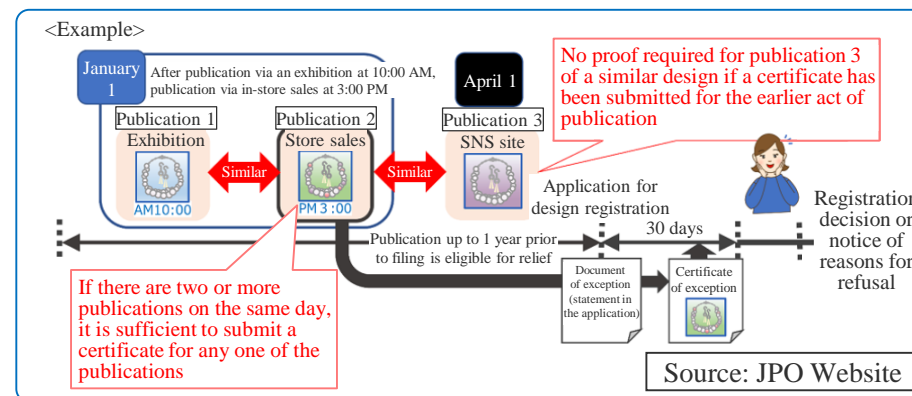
<Example>

January 1

After publication via an exhibition at 10:00 AM, publication via in-store sales at 3:00 PM

April 1

No proof required for publication 3 of a similar design if a certificate has been submitted for the earlier act of publication

Publication 1
Exhibition

AM10:00

Similar

Publication 2
Store sales

PM 3:00

Similar

Publication 3
SNS site

Application for design registration

30 days

Registration decision or notice of reasons for refusal

Publication up to 1 year prior to filing is eligible for relief

If there are two or more publications on the same day, it is sufficient to submit a certificate for any one of the publications

Document of exception (statement in the application)

Certificate of exception

Source: JPO Website